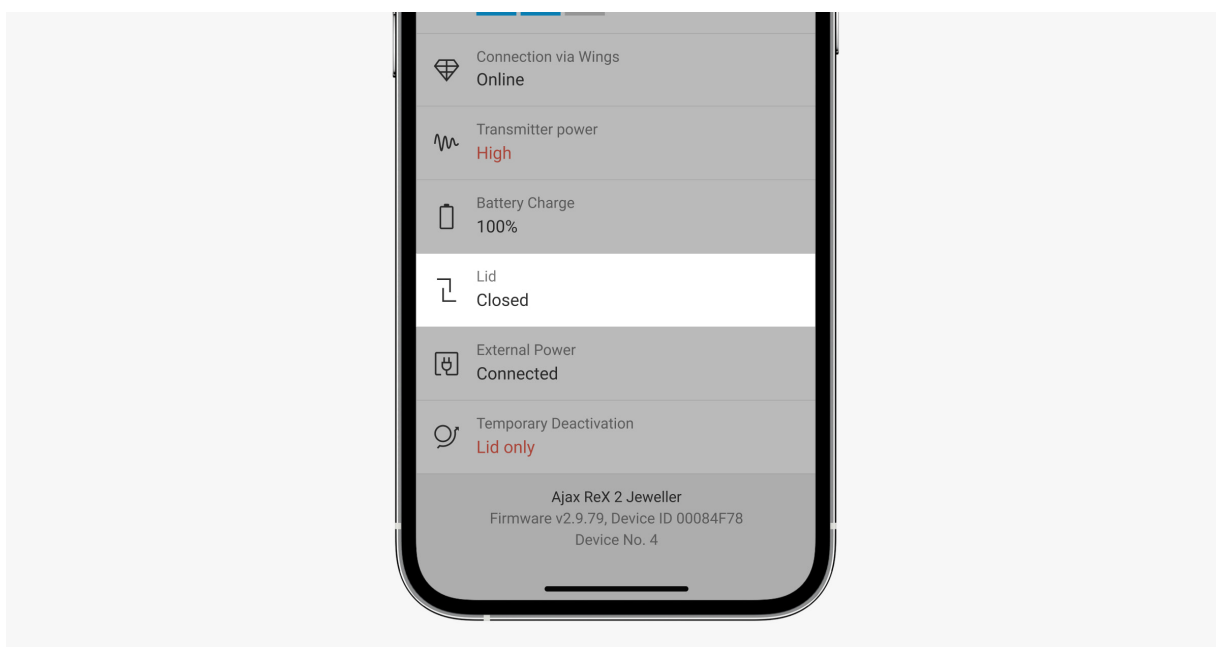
Connection via Wings
Online

Transmitter power
High

Battery Charge
100%

Lid
Closed

External Power
Connected

Temporary Deactivation
Lid only

Ajax ReX 2 Jeweller
Firmware v2.9.79, Device ID 00084F78
Device No. 4